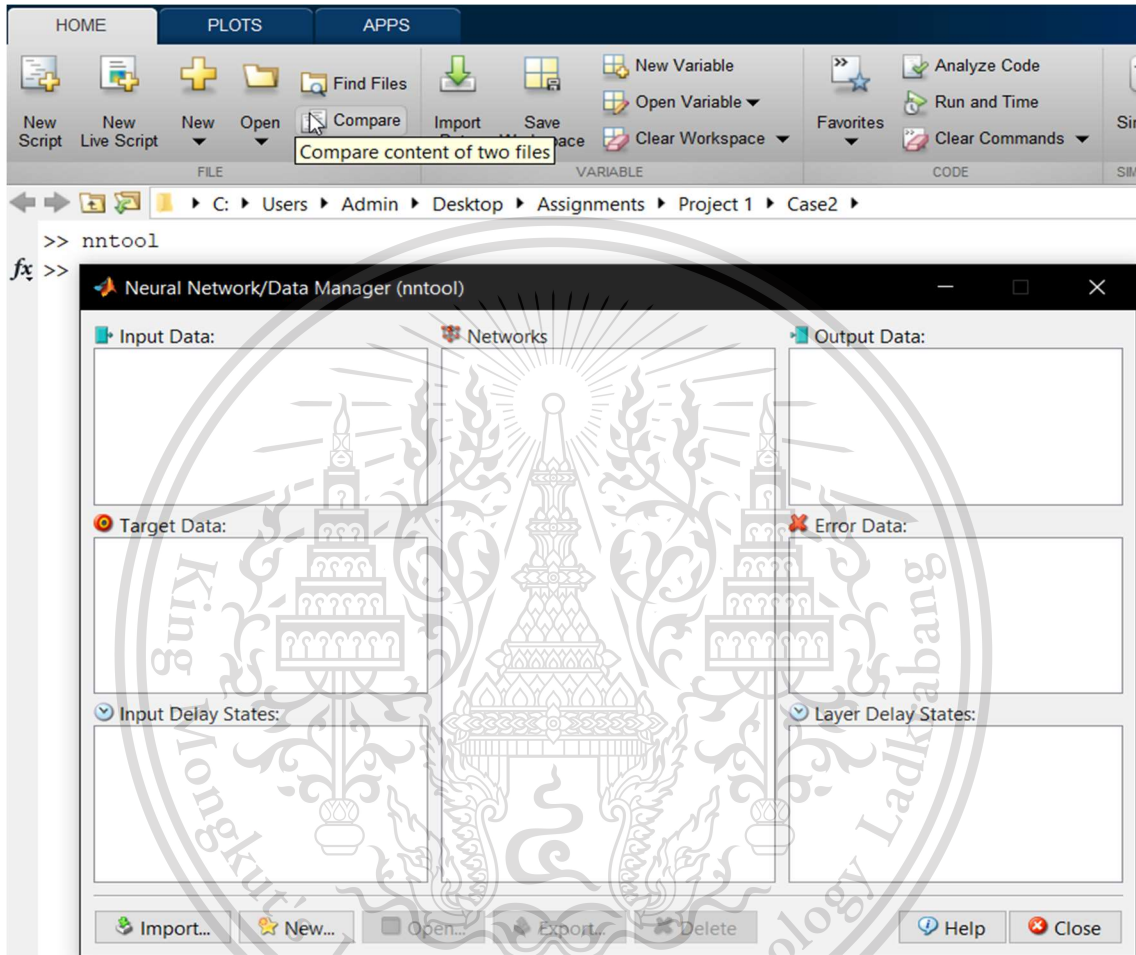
HOME PLOTS APPS

New Script
New Live Script
New
Open
Find Files
Compare
Compare content of two files
FILE

Import Data
Save Workspace
New Variable
Open Variable
Clear Workspace
VARIABLE

Favorites
Analyze Code
Run and Time
Clear Commands
CODE

Si
SIM

C: ▸ Users ▸ Admin ▸ Desktop ▸ Assignments ▸ Project 1 ▸ Case2 ▸

>> nntool
fx >>

Neural Network/Data Manager (nntool)

Input Data:
Networks
Output Data:
Target Data:
Error Data:
Input Delay States:
Layer Delay States:

Import...
New...
Open...
Export...
Delete
Help
Close

King Mongkut's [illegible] Technology Ladkrabang